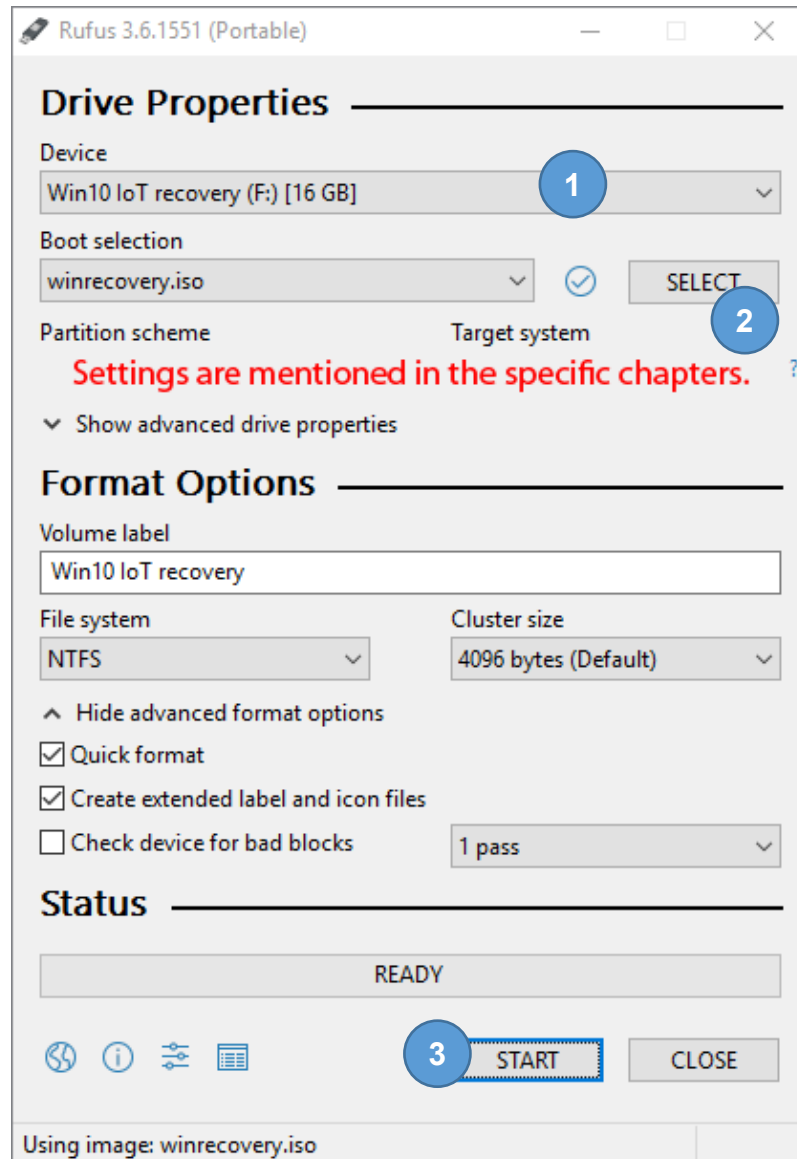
Rufus 3.6.1551 (Portable)

Drive Properties

Device

Win10 IoT recovery (F:) [16 GB]

1

Boot selection

winrecovery.iso

SELECT

2

Partition scheme

Target system

Settings are mentioned in the specific chapters.

Show advanced drive properties

Format Options

Volume label

Win10 IoT recovery

File system

NTFS

Cluster size

4096 bytes (Default)

Hide advanced format options

Quick format

Create extended label and icon files

Check device for bad blocks

1 pass

Status

READY

3

START

CLOSE

Using image: winrecovery.iso